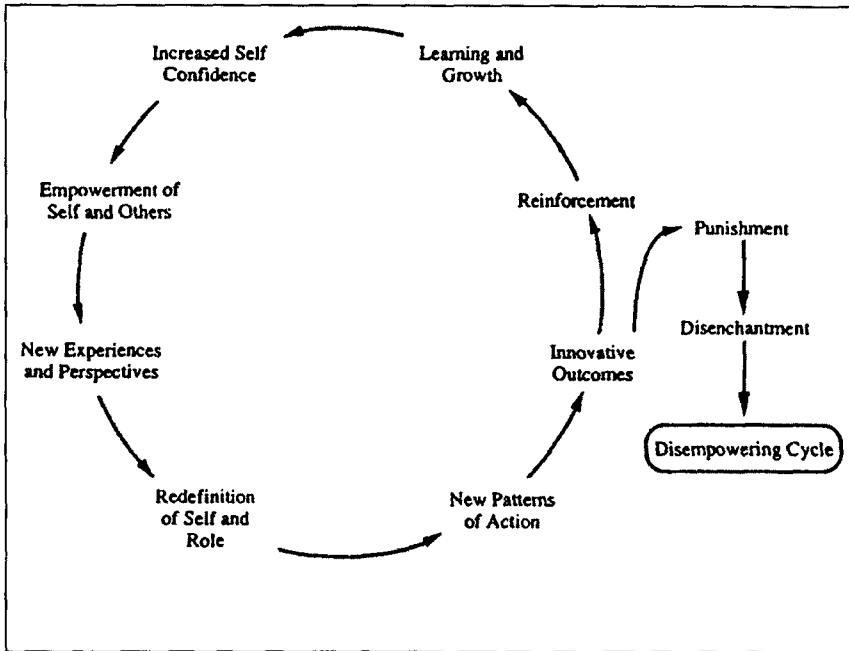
Increased Self Confidence

Learning and Growth

Empowerment of Self and Others

Reinforcement

Punishment

New Experiences and Perspectives

Innovative Outcomes

Disenchantment

Disempowering Cycle

Redefinition of Self and Role

New Patterns of Action